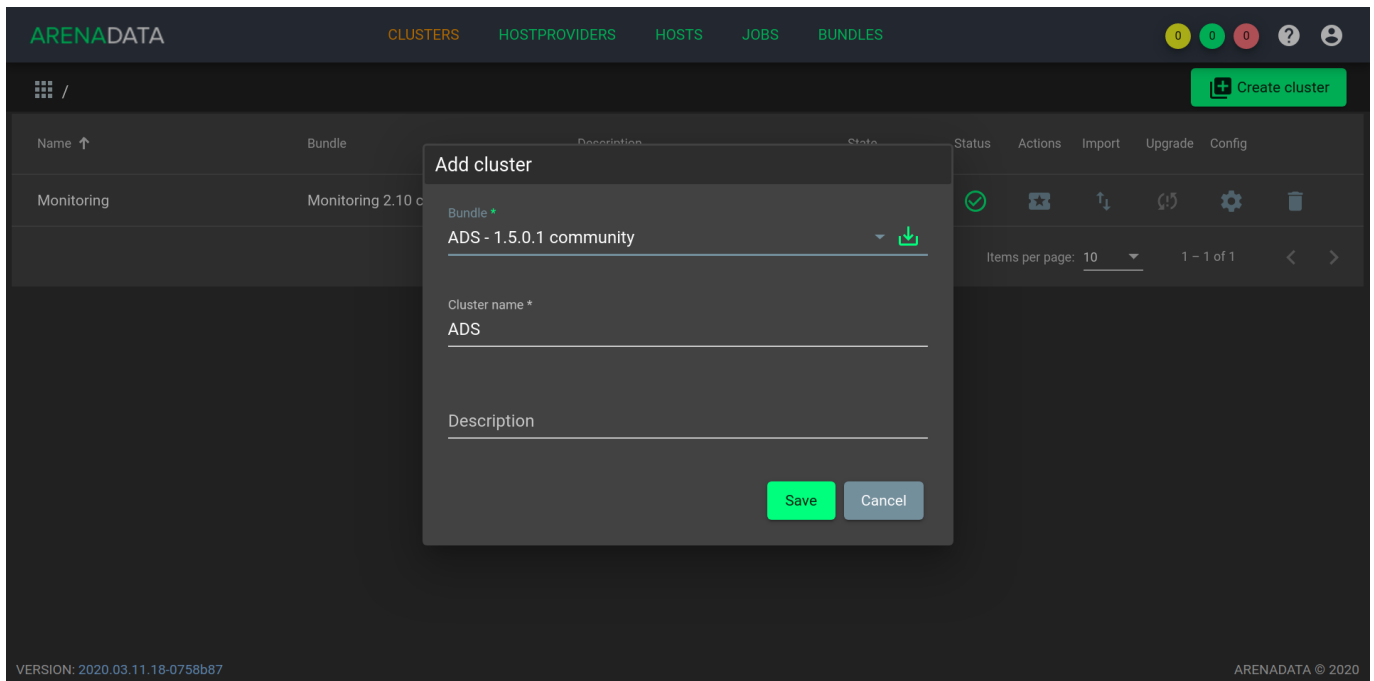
ARENADATA

CLUSTERS HOSTPROVIDERS HOSTS JOBS BUNDLES

0 0 0

/

Create cluster

Name ↑ | Bundle | Description | State | Status | Actions | Import | Upgrade | Config

Monitoring | Monitoring 2.10 c

Items per page: 10 1 – 1 of 1

Add cluster

Bundle *
ADS - 1.5.0.1 community

Cluster name *
ADS

Description

Save Cancel

VERSION: 2020.03.11.18-0758b87

ARENADATA © 2020